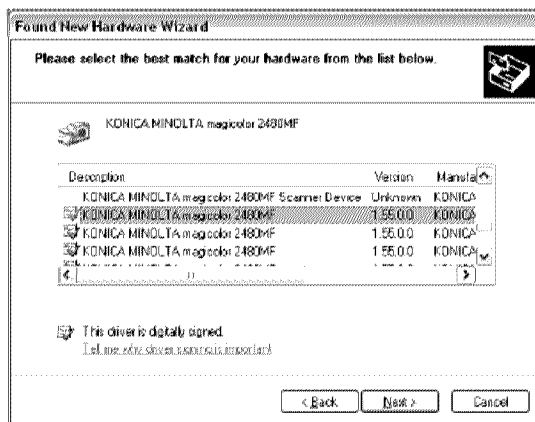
Found New Hardware Wizard

Please select the best match for your hardware from the list below.

KONICA MINOLTA magicolor 2480MF

| Description | Version | Manufa |
|---|---|---|
| KONICA MINOLTA magicolor 2480MF Scanner Device | Unknown | KONICA |
| KONICA MINOLTA magicolor 2480MF | 1.55.0.0 | KONICA |
| KONICA MINOLTA magicolor 2480MF | 1.55.0.0 | KONICA |
| KONICA MINOLTA magicolor 2480MF | 1.55.0.0 | KONICA |
| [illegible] | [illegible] | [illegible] |

This driver is digitally signed.
Tell me why driver signing is important

< Back Next > Cancel